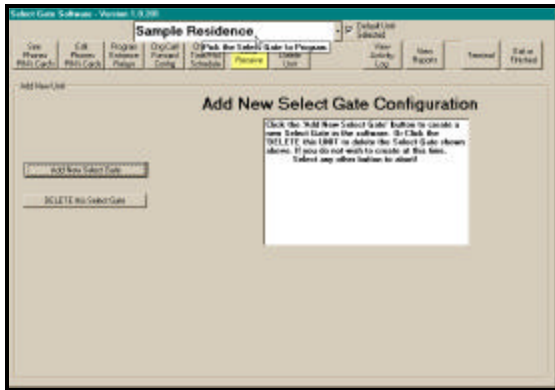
Select Gate Software - Version 1.0.200

Sample Residence

Default Unit Selected

Pick the Select Gate to Program

See Phones PIN's Cards

Edit Phones PIN's Cards

Program Entrance Relays

DogCall Forward Config

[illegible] Schedule

Receive

Delete Unit

View Activity Log

View Reports

Terminal

Exit or Finished

Add New Unit

Add New Select Gate Configuration

Add New Select Gate

DELETE this Select Gate

Click the 'Add New Select Gate' Button to create a new Select Gate in the software. Or Click the 'DELETE this UNIT' to delete the Select Gate shown above. If you do not wish to create at this time. Select any other button to abort!